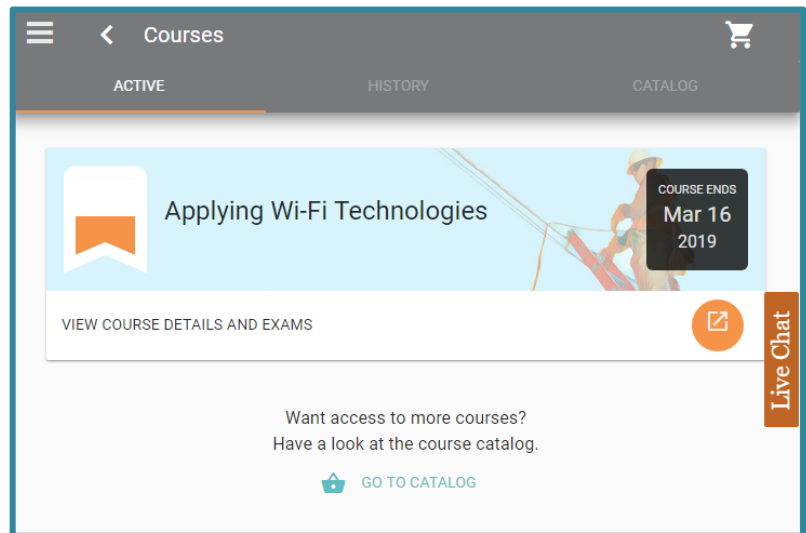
Courses

ACTIVE
HISTORY
CATALOG

Applying Wi-Fi Technologies

COURSE ENDS
Mar 16
2019

VIEW COURSE DETAILS AND EXAMS

Live Chat

Want access to more courses?
Have a look at the course catalog.

GO TO CATALOG